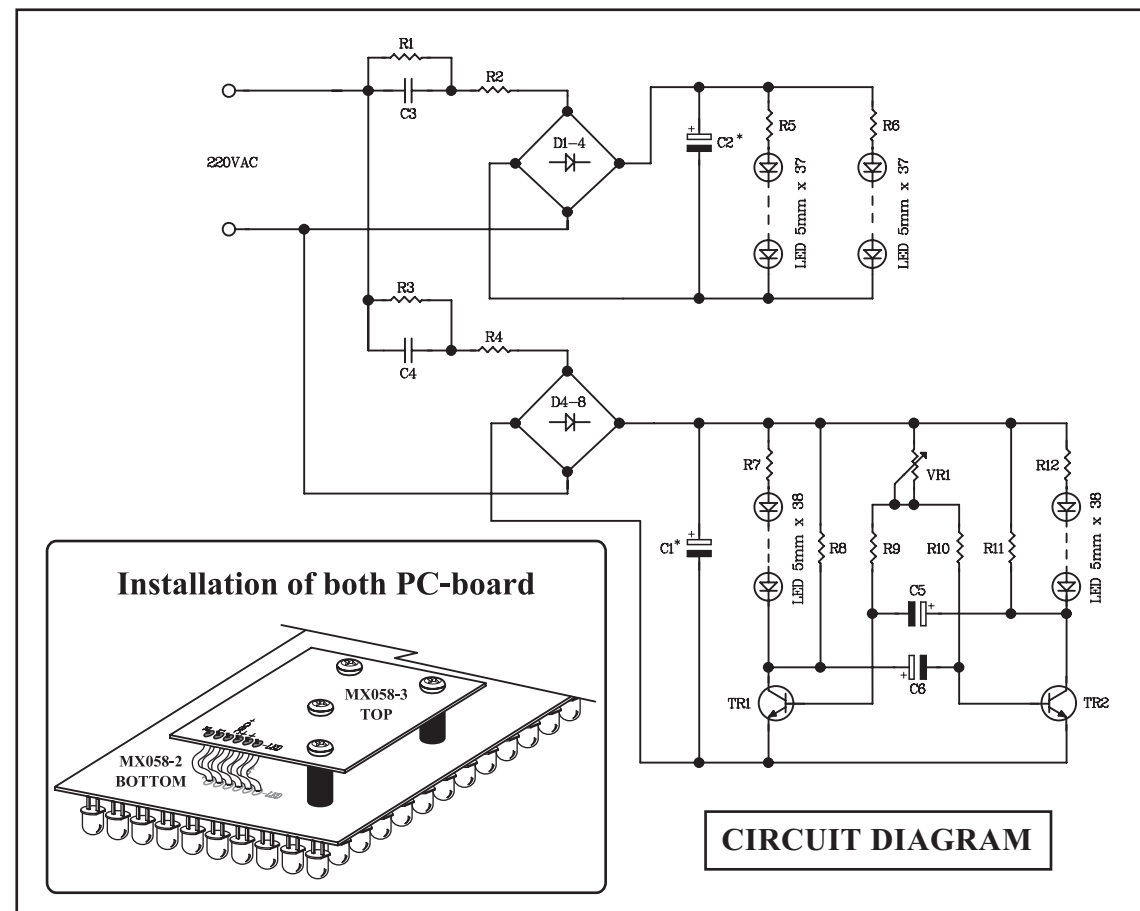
R1
C3
R2
220VAC
D1–4
C2*
R5
LED 5mm x 37
R6
LED 5mm x 37
R3
C4
R4
D4–8
R7
LED 5mm x 38
VR1
R12
LED 5mm x 38
C1*
R8
R9
R10
R11
C5
C6
TR1
TR2
Installation of both PC-board
MX058-3
TOP
MX058-2
BOTTOM
CIRCUIT DIAGRAM